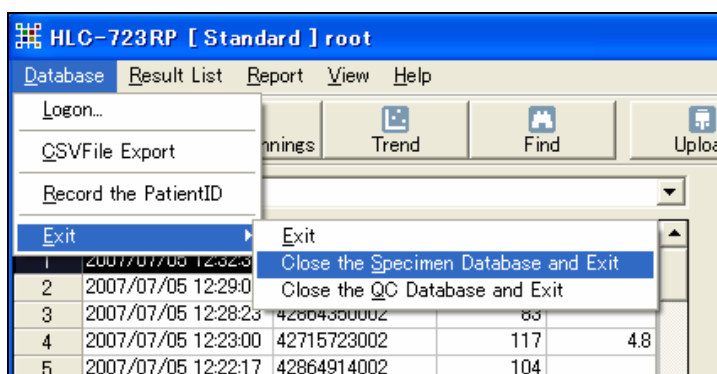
HLC-723RP [ Standard ] root

Database Result List Report View Help

Logon...
CSVFile Export
Record the PatientID
Exit

nnings Trend Find Uploa

Exit
Close the Specimen Database and Exit
Close the QC Database and Exit

| | | | | |
|---|---|---|---|---|
| 1 | 2007/07/05 12:32:3 | | | |
| 2 | 2007/07/05 12:29:0 | | | |
| 3 | 2007/07/05 12:28:23 | 42864350002 | 83 | |
| 4 | 2007/07/05 12:23:00 | 42715723002 | 117 | 4.8 |
| 5 | 2007/07/05 12:22:17 | 42864914002 | 104 | |